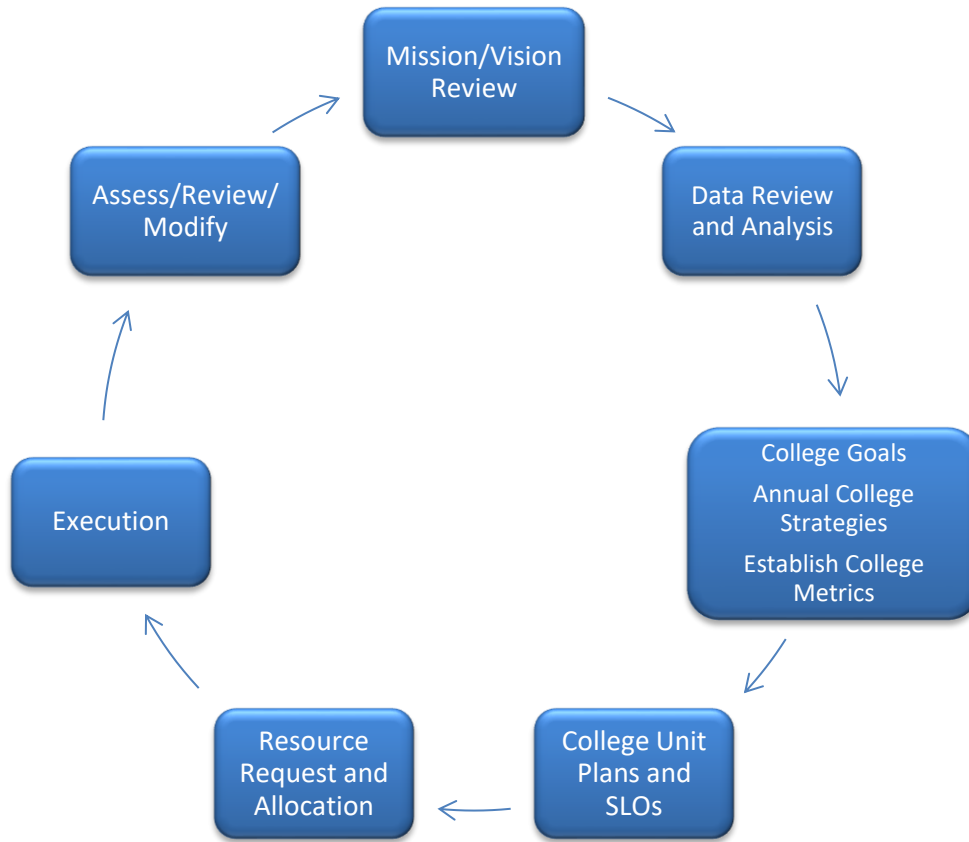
Mission/Vision Review

Data Review and Analysis

College Goals

Annual College Strategies

Establish College Metrics

College Unit Plans and SLOs

Resource Request and Allocation

Execution

Assess/Review/ Modify